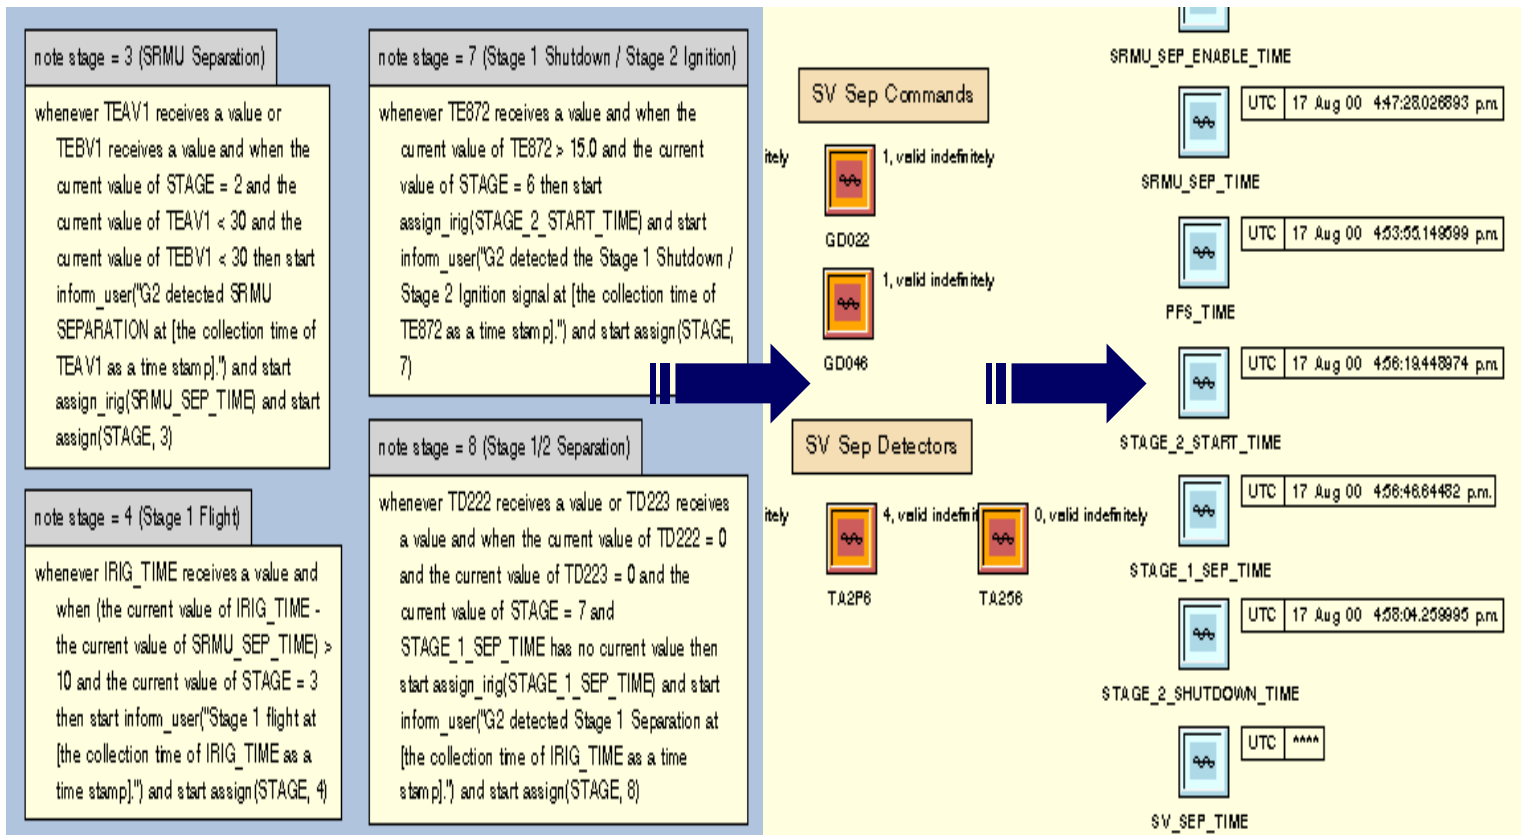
note stage = 3 (SRMU Separation)

whenever TEAV1 receives a value or TEBV1 receives a value and when the current value of STAGE = 2 and the current value of TEAV1 < 30 and the current value of TEBV1 < 30 then start inform_user("G2 detected SRMU SEPARATION at [the collection time of TEAV1 as a time stamp].") and start assign_irig(SRMU_SEP_TIME) and start assign(STAGE, 3)

note stage = 4 (Stage 1 Flight)

whenever IRIG_TIME receives a value and when (the current value of IRIG_TIME - the current value of SRMU_SEP_TIME) > 10 and the current value of STAGE = 3 then start inform_user("Stage 1 flight at [the collection time of IRIG_TIME as a time stamp].") and start assign(STAGE, 4)

note stage = 7 (Stage 1 Shutdown / Stage 2 Ignition)

whenever TE872 receives a value and when the current value of TE872 > 15.0 and the current value of STAGE = 6 then start assign_irig(STAGE_2_START_TIME) and start inform_user("G2 detected the Stage 1 Shutdown / Stage 2 Ignition signal at [the collection time of TE872 as a time stamp].") and start assign(STAGE, 7)

note stage = 8 (Stage 1/2 Separation)

whenever TD222 receives a value or TD223 receives a value and when the current value of TD222 = 0 and the current value of TD223 = 0 and the current value of STAGE = 7 and STAGE_1_SEP_TIME has no current value then start assign_irig(STAGE_1_SEP_TIME) and start inform_user("G2 detected Stage 1 Separation at [the collection time of IRIG_TIME as a time stamp].") and start assign(STAGE, 8)

SV Sep Commands

itely

1, valid indefinitely

GD022

1, valid indefinitely

GD046

SV Sep Detectors

itely

4, valid indefini

0, valid indefinitely

TA2P6

TA256

SRMU_SEP_ENABLE_TIME

UTC | 17 Aug 00 4:47:28.026893 p.m.

SRMU_SEP_TIME

UTC | 17 Aug 00 4:53:55.149599 p.m.

PFS_TIME

UTC | 17 Aug 00 4:56:19.448974 p.m.

STAGE_2_START_TIME

UTC | 17 Aug 00 4:56:46.64482 p.m.

STAGE_1_SEP_TIME

UTC | 17 Aug 00 4:58:04.259995 p.m.

STAGE_2_SHUTDOWN_TIME

UTC | ****

SV_SEP_TIME